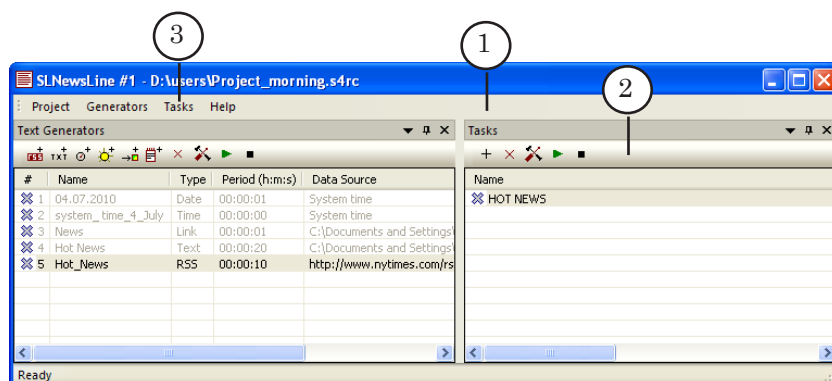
3

1

SLNewsLine #1 - D:\users\Project_morning.s4rc

Project Generators Tasks Help

Text Generators

2

Tasks

| # | Name | Type | Period (h:m:s) | Data Source |
|---|---|---|---|---|
| 1 | 04.07.2010 | Date | 00:00:01 | System time |
| 2 | system_time_4_July | Time | 00:00:00 | System time |
| 3 | News | Link | 00:00:01 | C:\Documents and Settings\ |
| 4 | Hot News | Text | 00:00:20 | C:\Documents and Settings\ |
| 5 | Hot_News | RSS | 00:00:10 | http://www.nytimes.com/rs |

| Name |
|---|
| HOT NEWS |

Ready